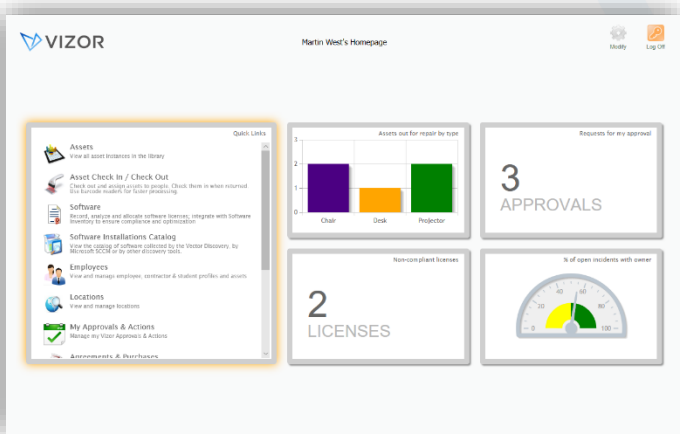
VIZOR

Martin West's Homepage

Modify

Log Off

Quick Links

Assets
View all asset instances in the library

Asset Check In / Check Out
Check out and assign assets to people. Check them in when returned. Use barcode readers for faster processing.

Software
Record, analyze and allocate software licenses; integrate with Software Inventory to ensure compliance and optimization

Software Installations Catalog
View the catalog of software collected by the Vizor Discovery, by Microsoft SCCM or by other discovery tools.

Employees
View and manage employee, contractor & student profiles and assets

Locations
View and manage locations

My Approvals & Actions
Manage my Vizor Approvals & Actions

Agreements & Purchases

Assets out for repair by type

| | | |
|---|---|---|
| Chair | Desk | Projector |

2
1
0

Requests for my approval

3
APPROVALS

Non-compliant licenses

2
LICENSES

% of open incidents with owner

0 20 40 60 80 100